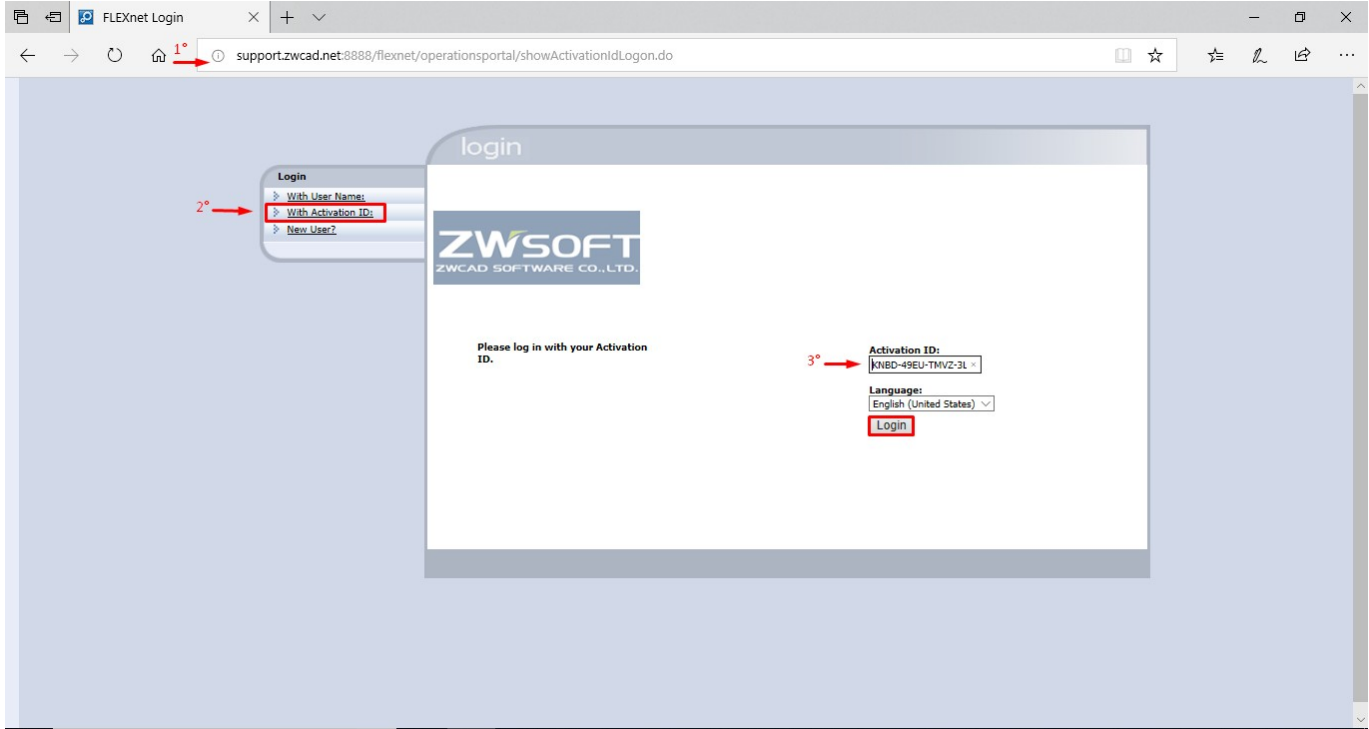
FLEXnet Login

1°

support.zwcad.net:8888/flexnet/operationsportal/showActivationIdLogon.do

login

Login
With User Name:
2° With Activation ID:
New User?

ZWSOFT
ZWCAD SOFTWARE CO.,LTD.

Please log in with your Activation ID.

Activation ID:
3° KNBD-49EU-TMVZ-3L

Language:
English (United States)

Login